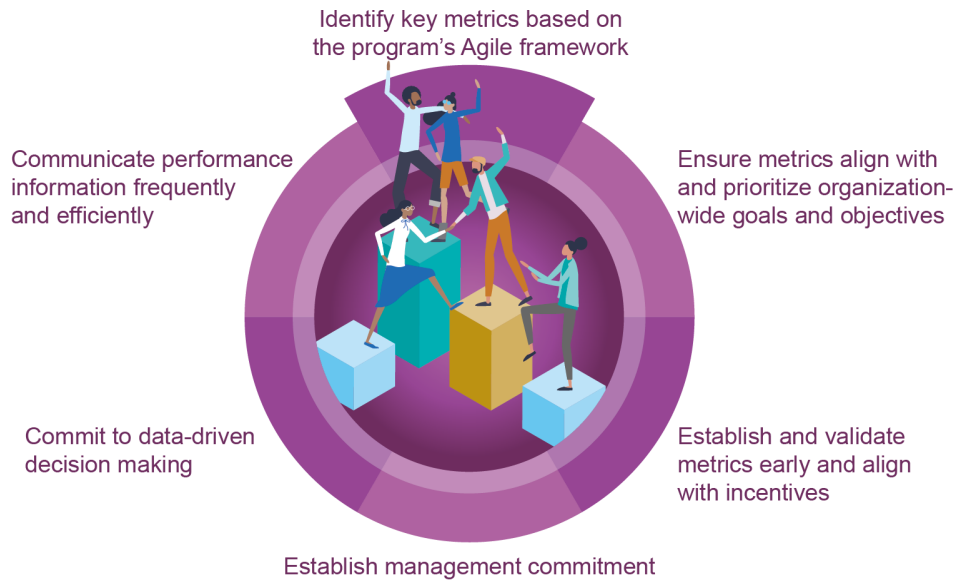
Identify key metrics based on the program’s Agile framework

Ensure metrics align with and prioritize organization-wide goals and objectives

Establish and validate metrics early and align with incentives

Establish management commitment

Commit to data-driven decision making

Communicate performance information frequently and efficiently